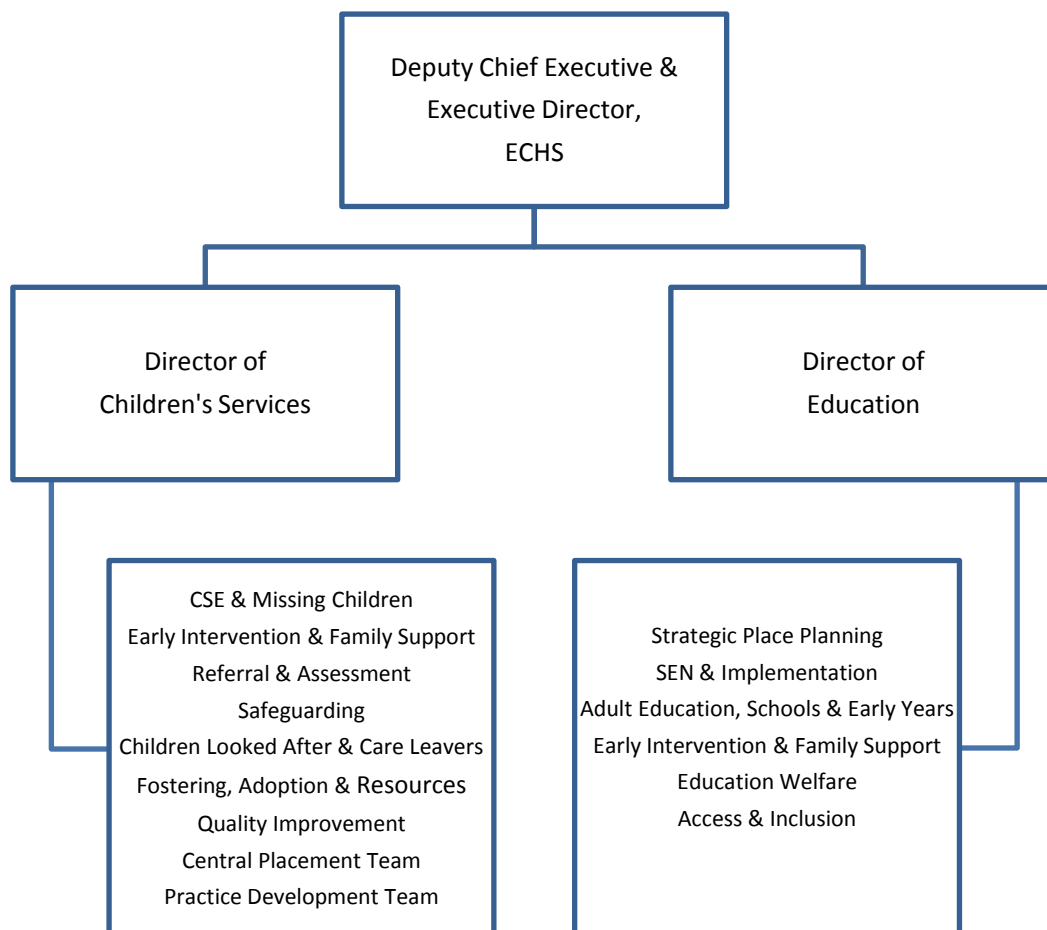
Deputy Chief Executive & Executive Director, ECHS

Director of Children's Services

Director of Education

CSE & Missing Children
Early Intervention & Family Support
Referral & Assessment
Safeguarding
Children Looked After & Care Leavers
Fostering, Adoption & Resources
Quality Improvement
Central Placement Team
Practice Development Team

Strategic Place Planning
SEN & Implementation
Adult Education, Schools & Early Years
Early Intervention & Family Support
Education Welfare
Access & Inclusion